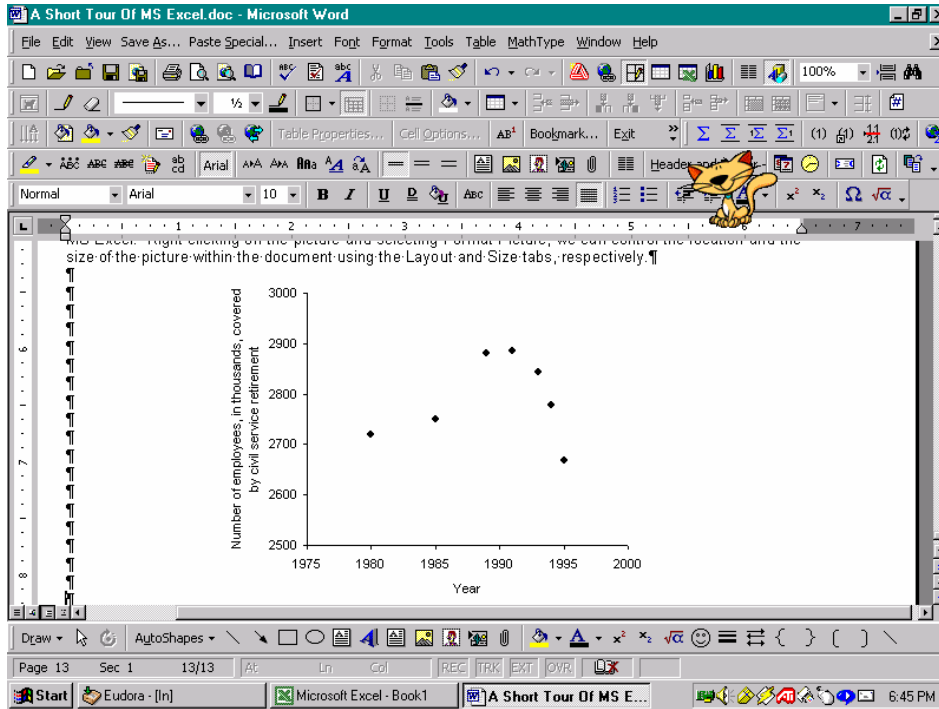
A Short Tour Of MS Excel.doc - Microsoft Word

File Edit View Save As... Paste Special... Insert Font Format Tools Table MathType Window Help

100%

½

Table Properties... Cell Options... Bookmark... Exit

Arial

Header and

Normal Arial 10 B I U D

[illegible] size of the picture within the document using the Layout and Size tabs, respectively.¶

Number of employees, in thousands, covered by civil service retirement

3000
2900
2800
2700
2600
2500

1975 1980 1985 1990 1995 2000

Year

Draw AutoShapes

Page 13 Sec 1 13/13 At Ln Col REC TRK EXT OVR

Start Eudora - [In] Microsoft Excel - Book1 A Short Tour Of MS E... 6:45 PM